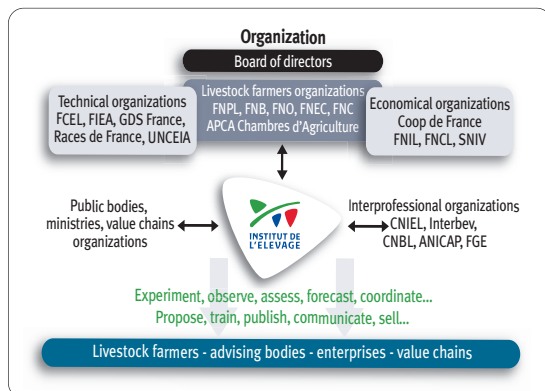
Organization

Board of directors

Technical organizations
FCEL, FIEA, GDS France,
Races de France, UNCEIA

Livestock farmers organizations
FNPL, FNB, FNO, FNEC, FNC
APCA Chambres d'Agriculture

Economical organizations
Coop de France
FNIL, FNCL, SNIV

Public bodies,
ministries, value chains
organizations

INSTITUT DE
L'ELEVAGE

Interprofessional organizations
CNIEL, Interbev,
CNBL, ANICAP, FGE

Experiment, observe, assess, forecast, coordinate...
Propose, train, publish, communicate, sell...

Livestock farmers - advising bodies - enterprises - value chains